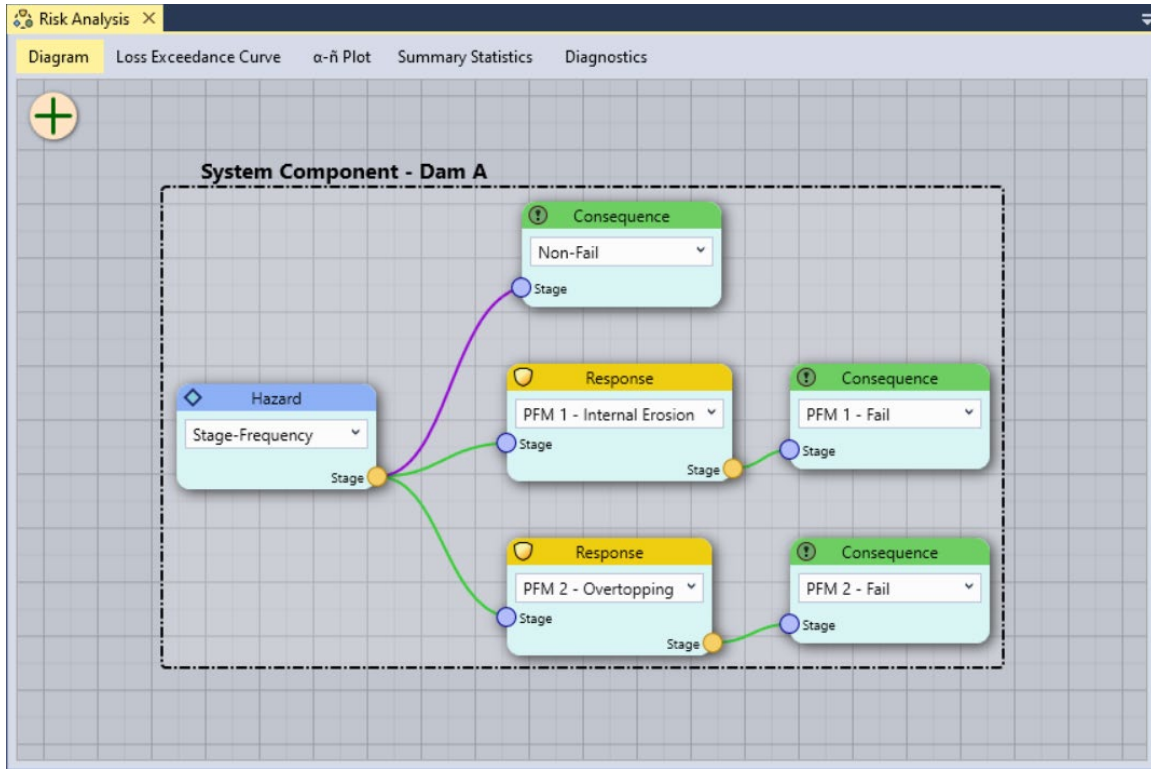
Risk Analysis ×

Diagram Loss Exceedance Curve α-ñ Plot Summary Statistics Diagnostics

System Component - Dam A

Consequence
Non-Fail
Stage

Hazard
Stage-Frequency
Stage

Response
PFM 1 - Internal Erosion
Stage
Stage

Consequence
PFM 1 - Fail
Stage

Response
PFM 2 - Overtopping
Stage
Stage

Consequence
PFM 2 - Fail
Stage